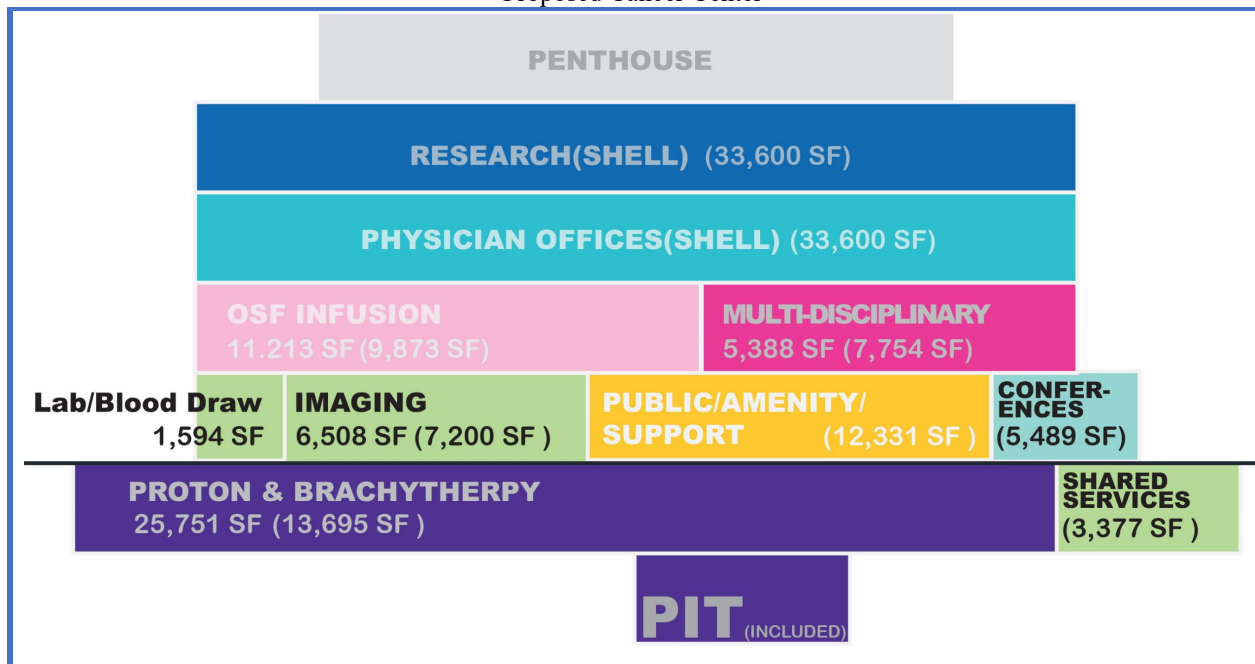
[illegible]

PENTHOUSE

RESEARCH(SHELL) (33,600 SF)

PHYSICIAN OFFICES(SHELL) (33,600 SF)

OSF INFUSION
11.213 SF (9,873 SF)

MULTI-DISCIPLINARY
5,388 SF (7,754 SF)

Lab/Blood Draw
1,594 SF

IMAGING
6,508 SF (7,200 SF )

PUBLIC/AMENITY/
SUPPORT (12,331 SF )

CONFER-
ENCES
(5,489 SF)

PROTON & BRACHYTHERPY
25,751 SF (13,695 SF )

SHARED
SERVICES
(3,377 SF )

PIT (INCLUDED)